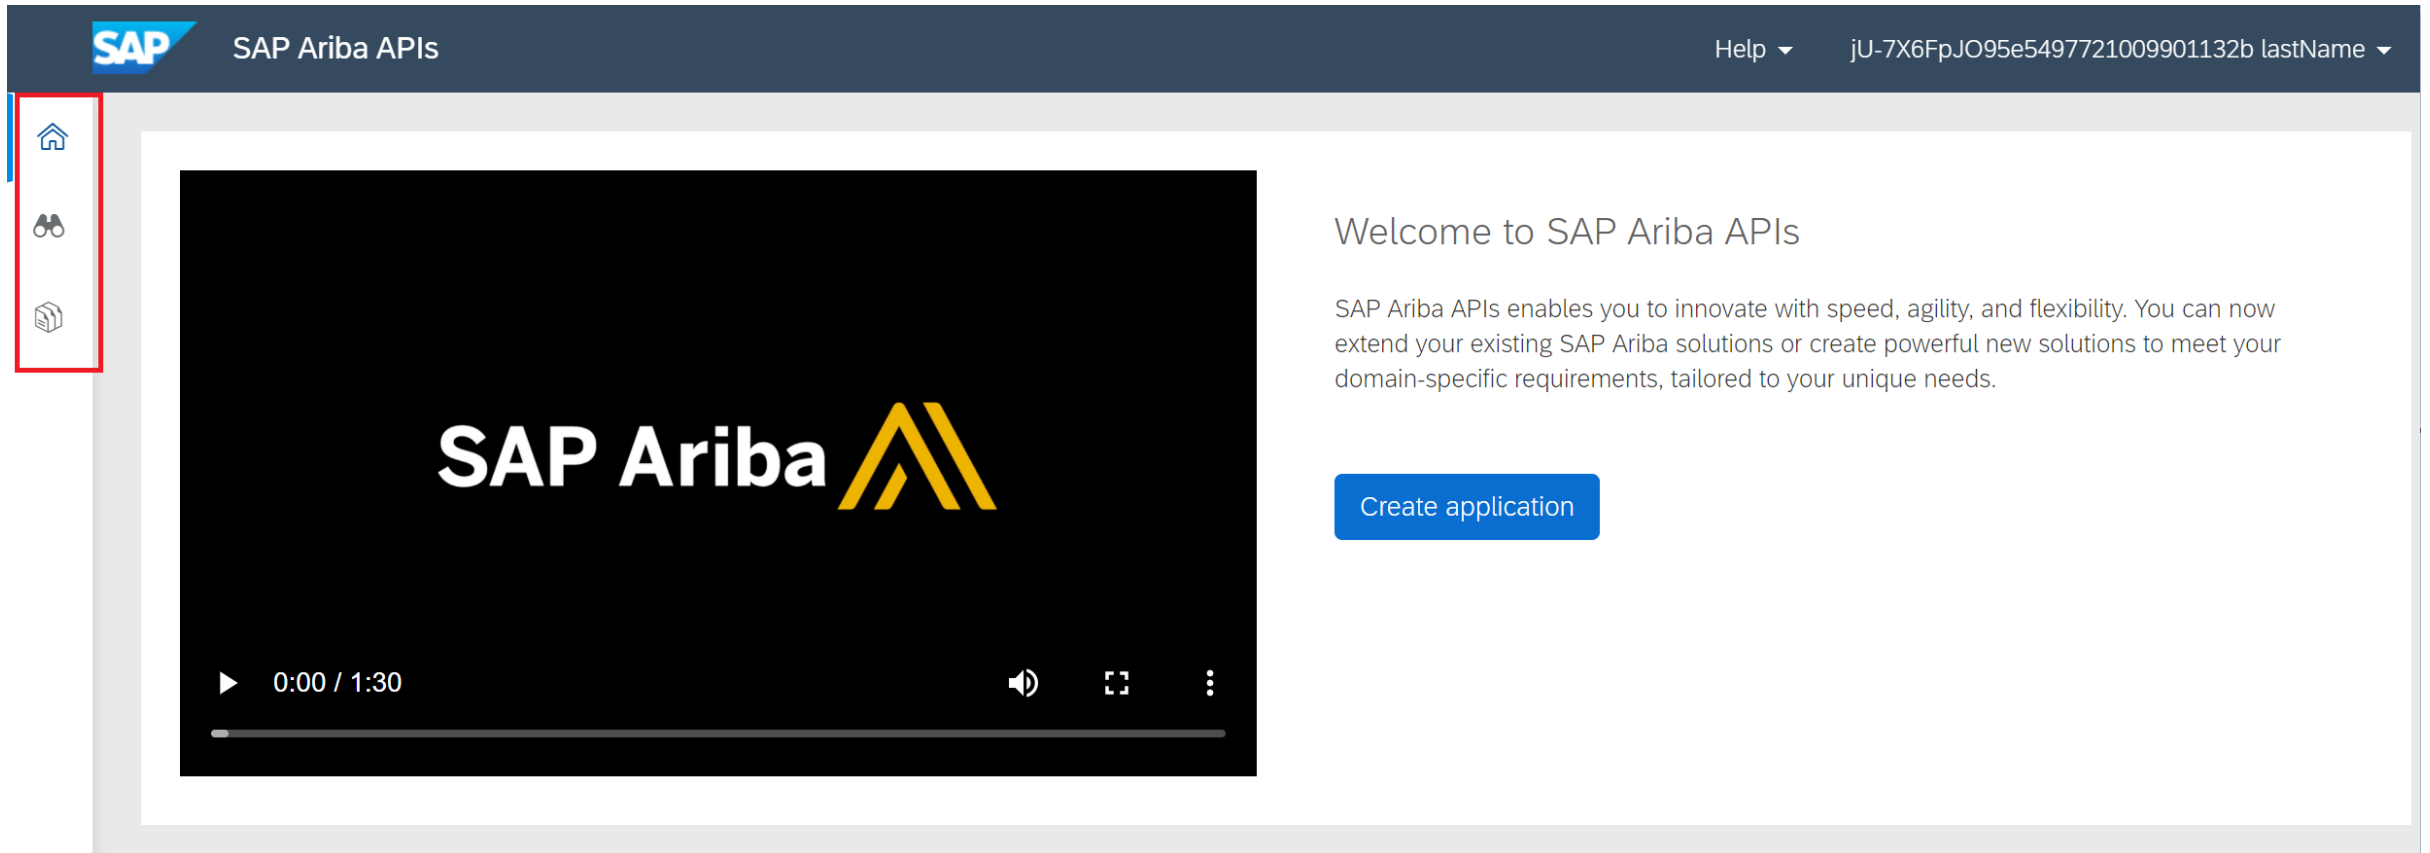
SAP SAP Ariba APIs

Help

jU-7X6FpJO95e5497721009901132b lastName

SAP Ariba

0:00 / 1:30

Welcome to SAP Ariba APIs

SAP Ariba APIs enables you to innovate with speed, agility, and flexibility. You can now extend your existing SAP Ariba solutions or create powerful new solutions to meet your domain-specific requirements, tailored to your unique needs.

Create application